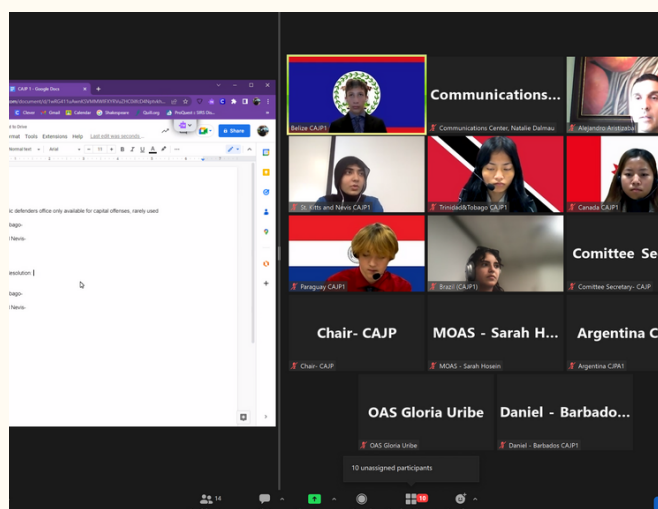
CAJP 1 - Google Docs
docs.google.com/document/d/1wRG41uAeioKSWMM8llEYfXfv2HEGWcD4Wpbkb...
Clever Gmail Calendar Shakespeare Quill.org ProQuest - SIRS Dis...
Share
ormat Tools Extensions Help Last edit was seconds...
Normal text Arial 10
ic defenders office only available for capital offenses, rarely used
bago-
l Nevis-
esolution
bago-
l Nevis-
Belize CAJP1
Communications...
Communications Center, Natalie Dalmau
Alejandro Aristizabal
St. Kitts and Nevis CAJP1
Trinidad&Tobago CAJP1
Canada CAJP1
Paraguay CAJP1
Brazil (CAJP1)
Comittee Se
Committee Secretary- CAJP
Chair- CAJP
Chair- CAJP
MOAS - Sarah H...
MOAS - Sarah Hosein
Argentina C
Argentina CJPA1
OAS Gloria Uribe
OAS Gloria Uribe
Daniel - Barbado...
Daniel - Barbados CAJP1
10 unassigned participants
14
18